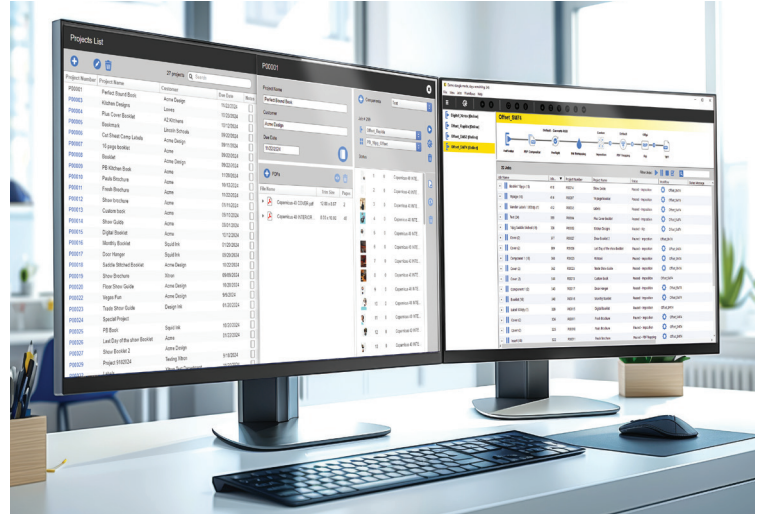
Projects List

27 projects

| Project Number | Project Name | Customer | Due Date |
|---|---|---|---|
| P00001 | Perfect Bound Book | Acme Design | |
| P00003 | Kitchen Designs | Lowes | |
| P00004 | Plus Cover Booklet | A2 Kitchens | |
| P00005 | Booklet | | |
| P00006 | Cut Sheet Comp Labels | Lincoln Schools | |
| P00007 | 16 page booklet | Acme Design | |
| P00008 | Booklet | Acme | |
| P00009 | PB Kitchen Book | Acme Design | |
| P00010 | Paula Brochure | Acme | |
| P00011 | Fresh Brochure | Acme | |
| P00012 | Show Invitation | A2 Kitchens | |
| P00013 | Custom book | Acme | |
| P00014 | Show Guide | Acme | |
| P00015 | Digital Booklet | Acme | |
| P00016 | Monthly Booklet | Squid Ink | |
| P00017 | Door Hanger | Squid Ink | |
| P00018 | Saddle Stitched Booklet | Acme Design | |
| P00019 | Show Brochure | Shion | |
| P00020 | Floor Show Guide | Acme Design | |
| P00022 | Vegas Fun | Acme Design | |
| P00023 | Trade Show Guide | Design Ink | |
| P00024 | Special Project | | |
| P00025 | PB Book | Squid Ink | |
| P00026 | Last Day of the show Booklet | Acme | |
| P00027 | Show Booklet 2 | Acme Design | |
| P00028 | Project 5142024 | Testing Shion | |

P00031

Project Name
Perfect Bound Book
Customer
Acme Design
Due Date

Components

PDFs
File Name
Copernicus 40 COVER.pdf
Copernicus 40 INTERIOR

Offset_Saddle
PB_Hqq_Offset

Offset_SM74

Digital_Xerox (Online)
Offset_Duplex (Online)
Offset_SM52 (Online)
Offset_SM74 (Online)

Jobs